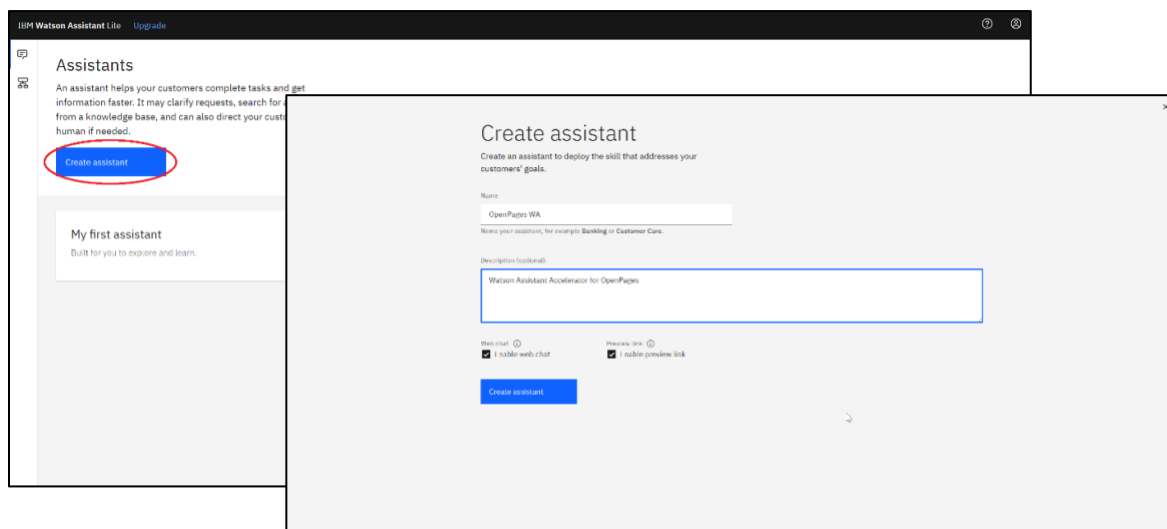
IBM Watson Assistant Lite Upgrade

Assistants

An assistant helps your customers complete tasks and get information faster. It may clarify requests, search for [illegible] from a knowledge base, and can also direct your cust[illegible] human if needed.

Create assistant

My first assistant

Built for you to explore and learn.

Create assistant

Create an assistant to deploy the skill that addresses your customers' goals.

Name

OpenPages WA

Name your assistant, for example Banking or Customer Care.

Description (optional)

Watson Assistant Accelerator for OpenPages

Web chat

Enable web chat

Preview link

Enable preview link

Create assistant